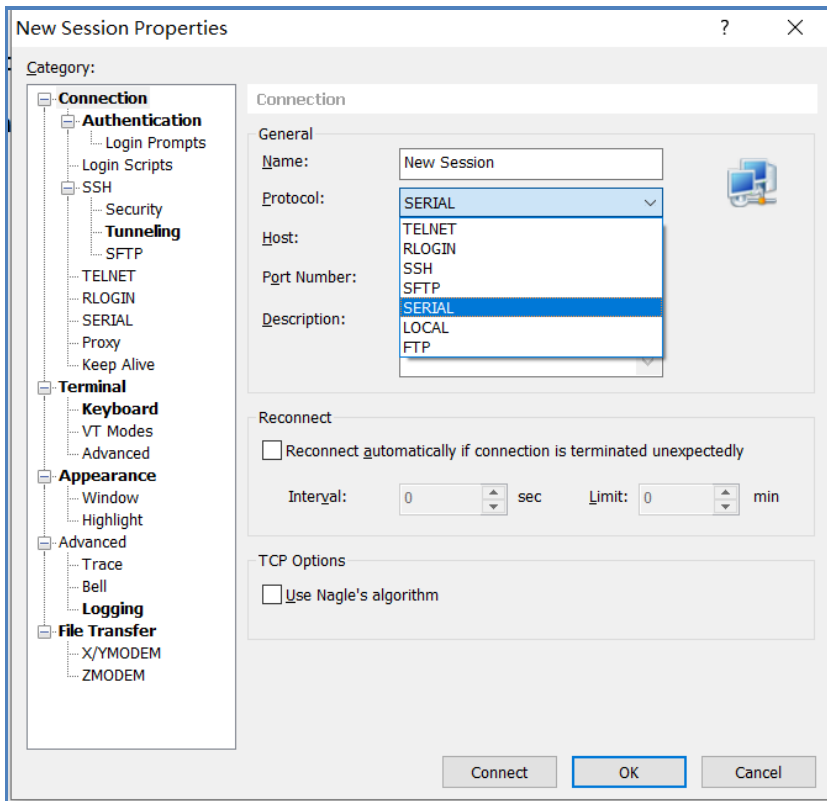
New Session Properties
?
X

Category:

Connection
Authentication
Login Prompts
Login Scripts
SSH
Security
Tunneling
SFTP
TELNET
RLOGIN
SERIAL
Proxy
Keep Alive
Terminal
Keyboard
VT Modes
Advanced
Appearance
Window
Highlight
Advanced
Trace
Bell
Logging
File Transfer
X/YMODEM
ZMODEM

Connection

General
Name: New Session
Protocol: SERIAL
Host:
Port Number:
Description:

TELNET
RLOGIN
SSH
SFTP
SERIAL
LOCAL
FTP

Reconnect
Reconnect automatically if connection is terminated unexpectedly
Interval: 0 sec Limit: 0 min

TCP Options
Use Nagle's algorithm

Connect
OK
Cancel